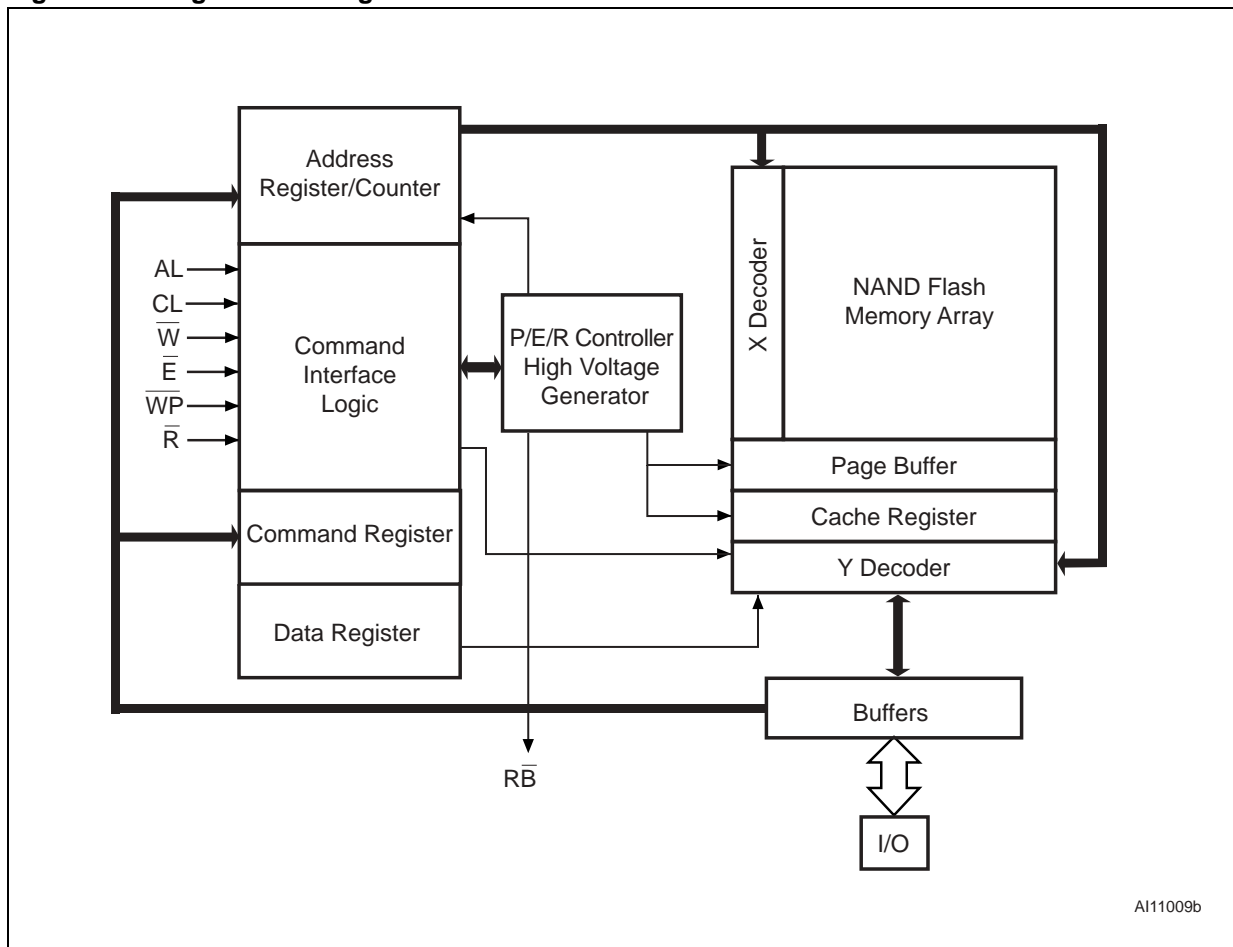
Address Register/Counter

AL
CL
$\overline{W}$
$\overline{E}$
$\overline{WP}$
$\overline{R}$

Command Interface Logic

P/E/R Controller High Voltage Generator

X Decoder

NAND Flash Memory Array

Page Buffer

Cache Register

Command Register

Y Decoder

Data Register

Buffers

R$\overline{B}$

I/O

AI11009b